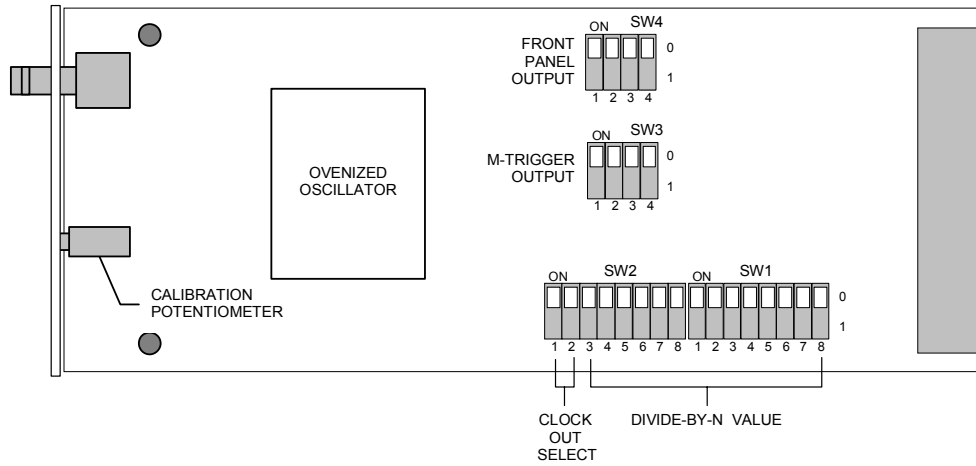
ON SW4
FRONT PANEL OUTPUT
0
1
1 2 3 4

ON SW3
M-TRIGGER OUTPUT
0
1
1 2 3 4

OVENIZED OSCILLATOR

CALIBRATION POTENTIOMETER

ON SW2 ON SW1
0
1
1 2 3 4 5 6 7 8 1 2 3 4 5 6 7 8

CLOCK OUT SELECT

DIVIDE-BY-N VALUE